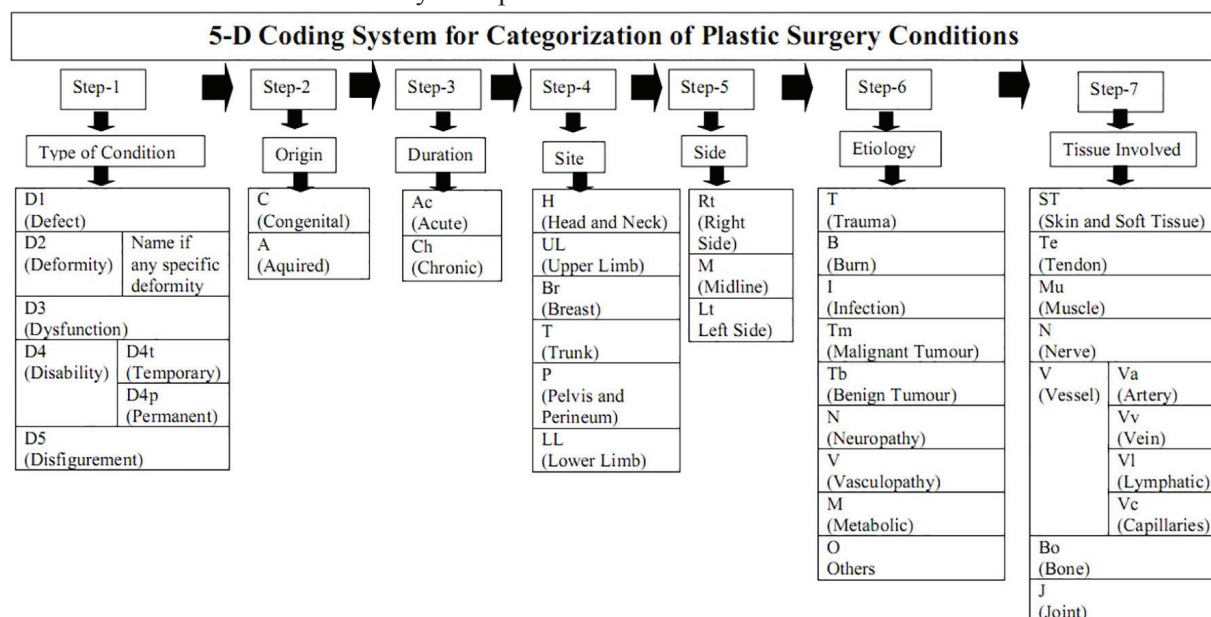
5-D Coding System for Categorization of Plastic Surgery Conditions

Step-1

Type of Condition

| D1 (Defect) | |
|---|---|
| D2 (Deformity) | Name if any specific deformity |
| D3 (Dysfunction) | |
| D4 (Disability) | D4t (Temporary) |
| | D4p (Permanent) |
| D5 (Disfigurement) | |

Step-2

Origin

| C (Congenital) |
|---|
| A (Aquired) |

Step-3

Duration

| Ac (Acute) |
|---|
| Ch (Chronic) |

Step-4

Site

| H (Head and Neck) |
|---|
| UL (Upper Limb) |
| Br (Breast) |
| T (Trunk) |
| P (Pelvis and Perineum) |
| LL (Lower Limb) |

Step-5

Side

| Rt (Right Side) |
|---|
| M (Midline) |
| Lt Left Side) |

Step-6

Etiology

| T (Trauma) |
|---|
| B (Burn) |
| I (Infection) |
| Tm (Malignant Tumour) |
| Tb (Benign Tumour) |
| N (Neuropathy) |
| V (Vasculopathy) |
| M (Metabolic) |
| O Others |

Step-7

Tissue Involved

| ST (Skin and Soft Tissue) | |
|---|---|
| Te (Tendon) | |
| Mu (Muscle) | |
| N (Nerve) | |
| V (Vessel) | Va (Artery) |
| | Vv (Vein) |
| | Vl (Lymphatic) |
| | Vc (Capillaries) |
| Bo (Bone) | |
| J (Joint) | |